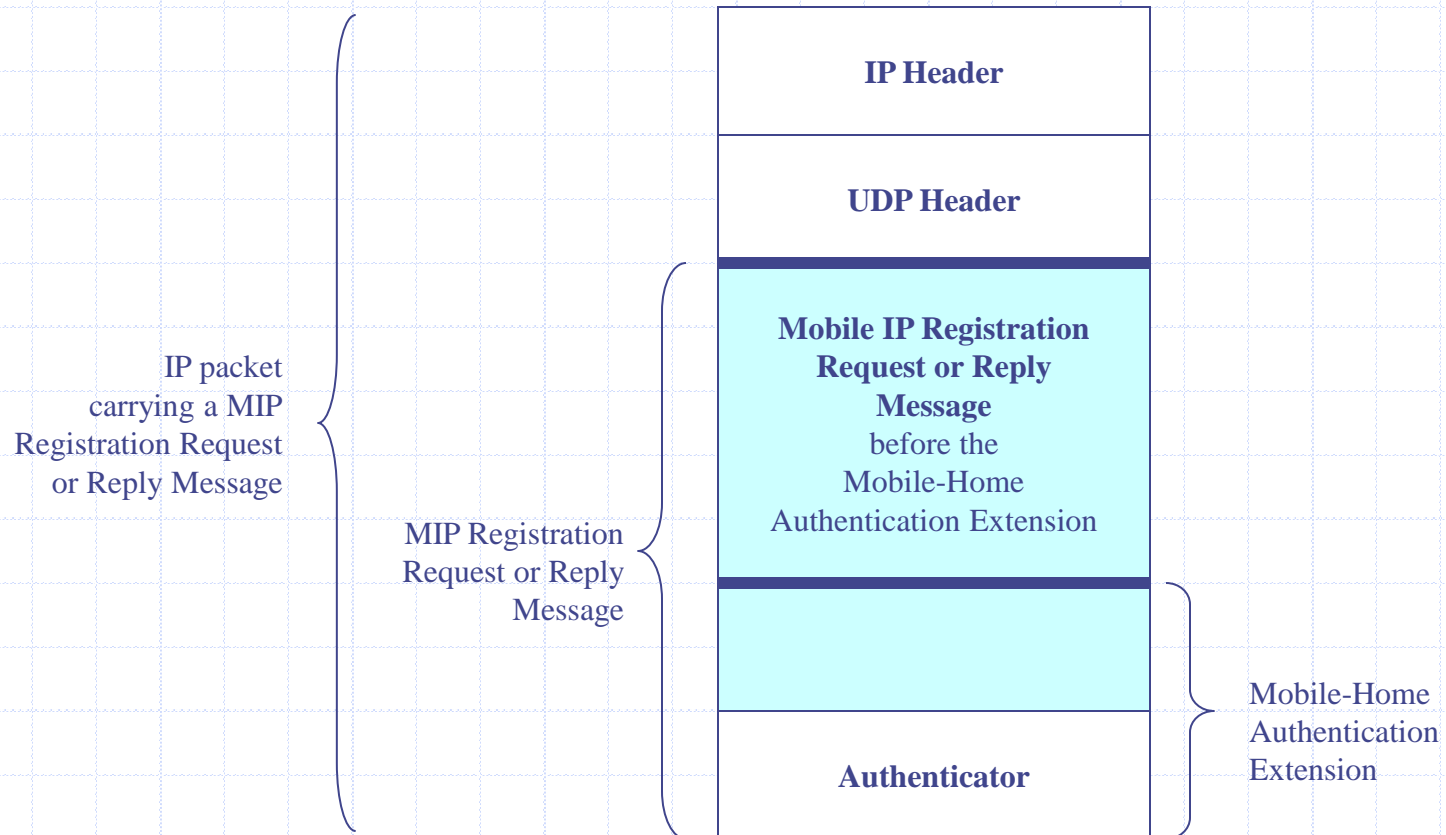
IP packet carrying a MIP Registration Request or Reply Message

MIP Registration Request or Reply Message

IP Header

UDP Header

Mobile IP Registration Request or Reply Message before the Mobile-Home Authentication Extension

Authenticator

Mobile-Home Authentication Extension